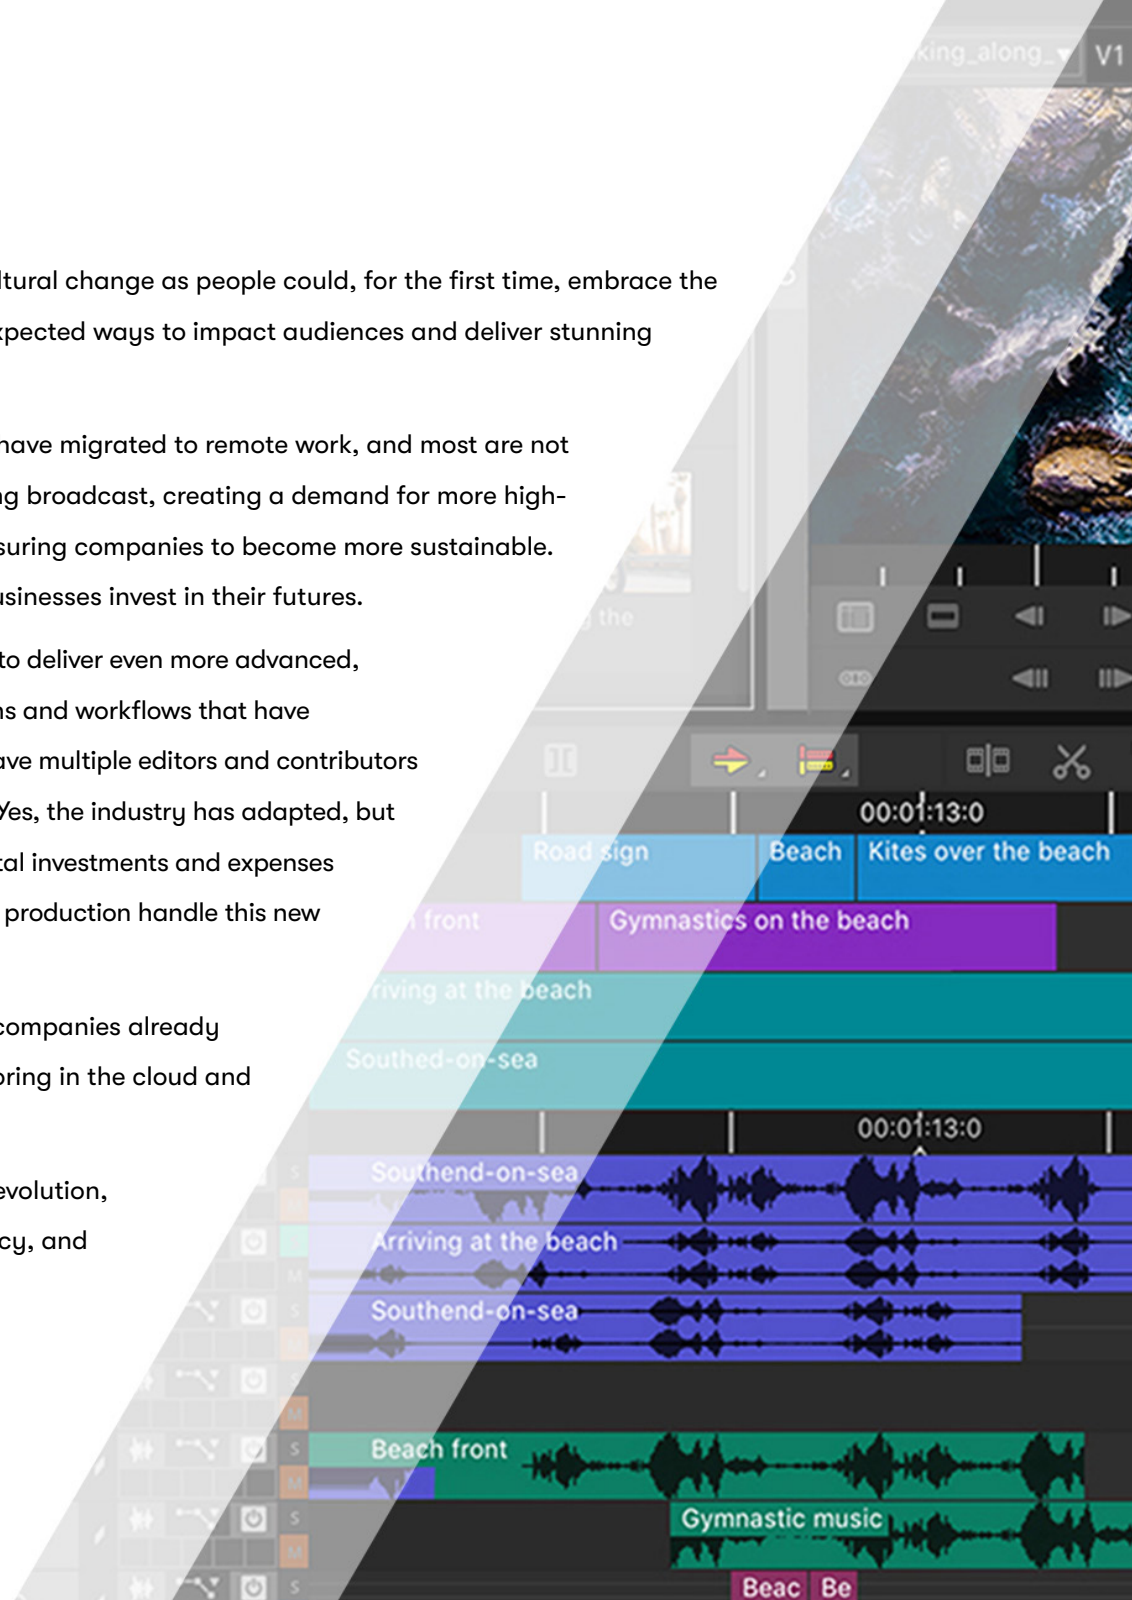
ltural change as people could, for the first time, embrace the
xpected ways to impact audiences and deliver stunning

have migrated to remote work, and most are not
g broadcast, creating a demand for more high-
suring companies to become more sustainable.
usinesses invest in their futures.

to deliver even more advanced,
s and workflows that have
ave multiple editors and contributors
Yes, the industry has adapted, but
al investments and expenses
production handle this new

companies already
ring in the cloud and

evolution,
cy, and

king_along_ V1

the

00:01:13:0

Road sign | Beach | Kites over the beach

front | Gymnastics on the beach

riving at the beach

Southed-on-sea

00:01:13:0

Southend-on-sea

Arriving at the beach

Southend-on-sea

Beach front

Gymnastic music

Beac | Be